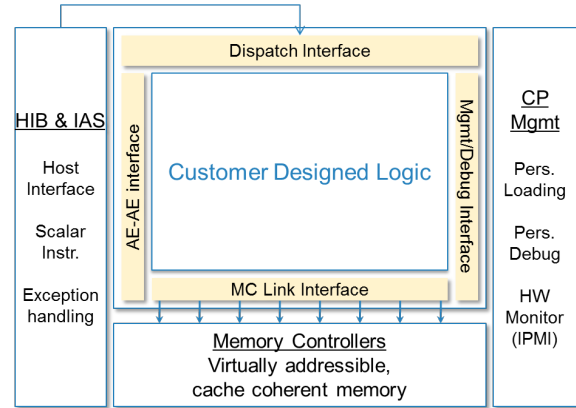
HIB & IAS

Host Interface

Scalar Instr.

Exception handling

Dispatch Interface

AE-AE interface

Customer Designed Logic

Mgmt/Debug Interface

MC Link Interface

CP Mgmt

Pers. Loading

Pers. Debug

HW Monitor (IPMI)

Memory Controllers
Virtually addressible, cache coherent memory